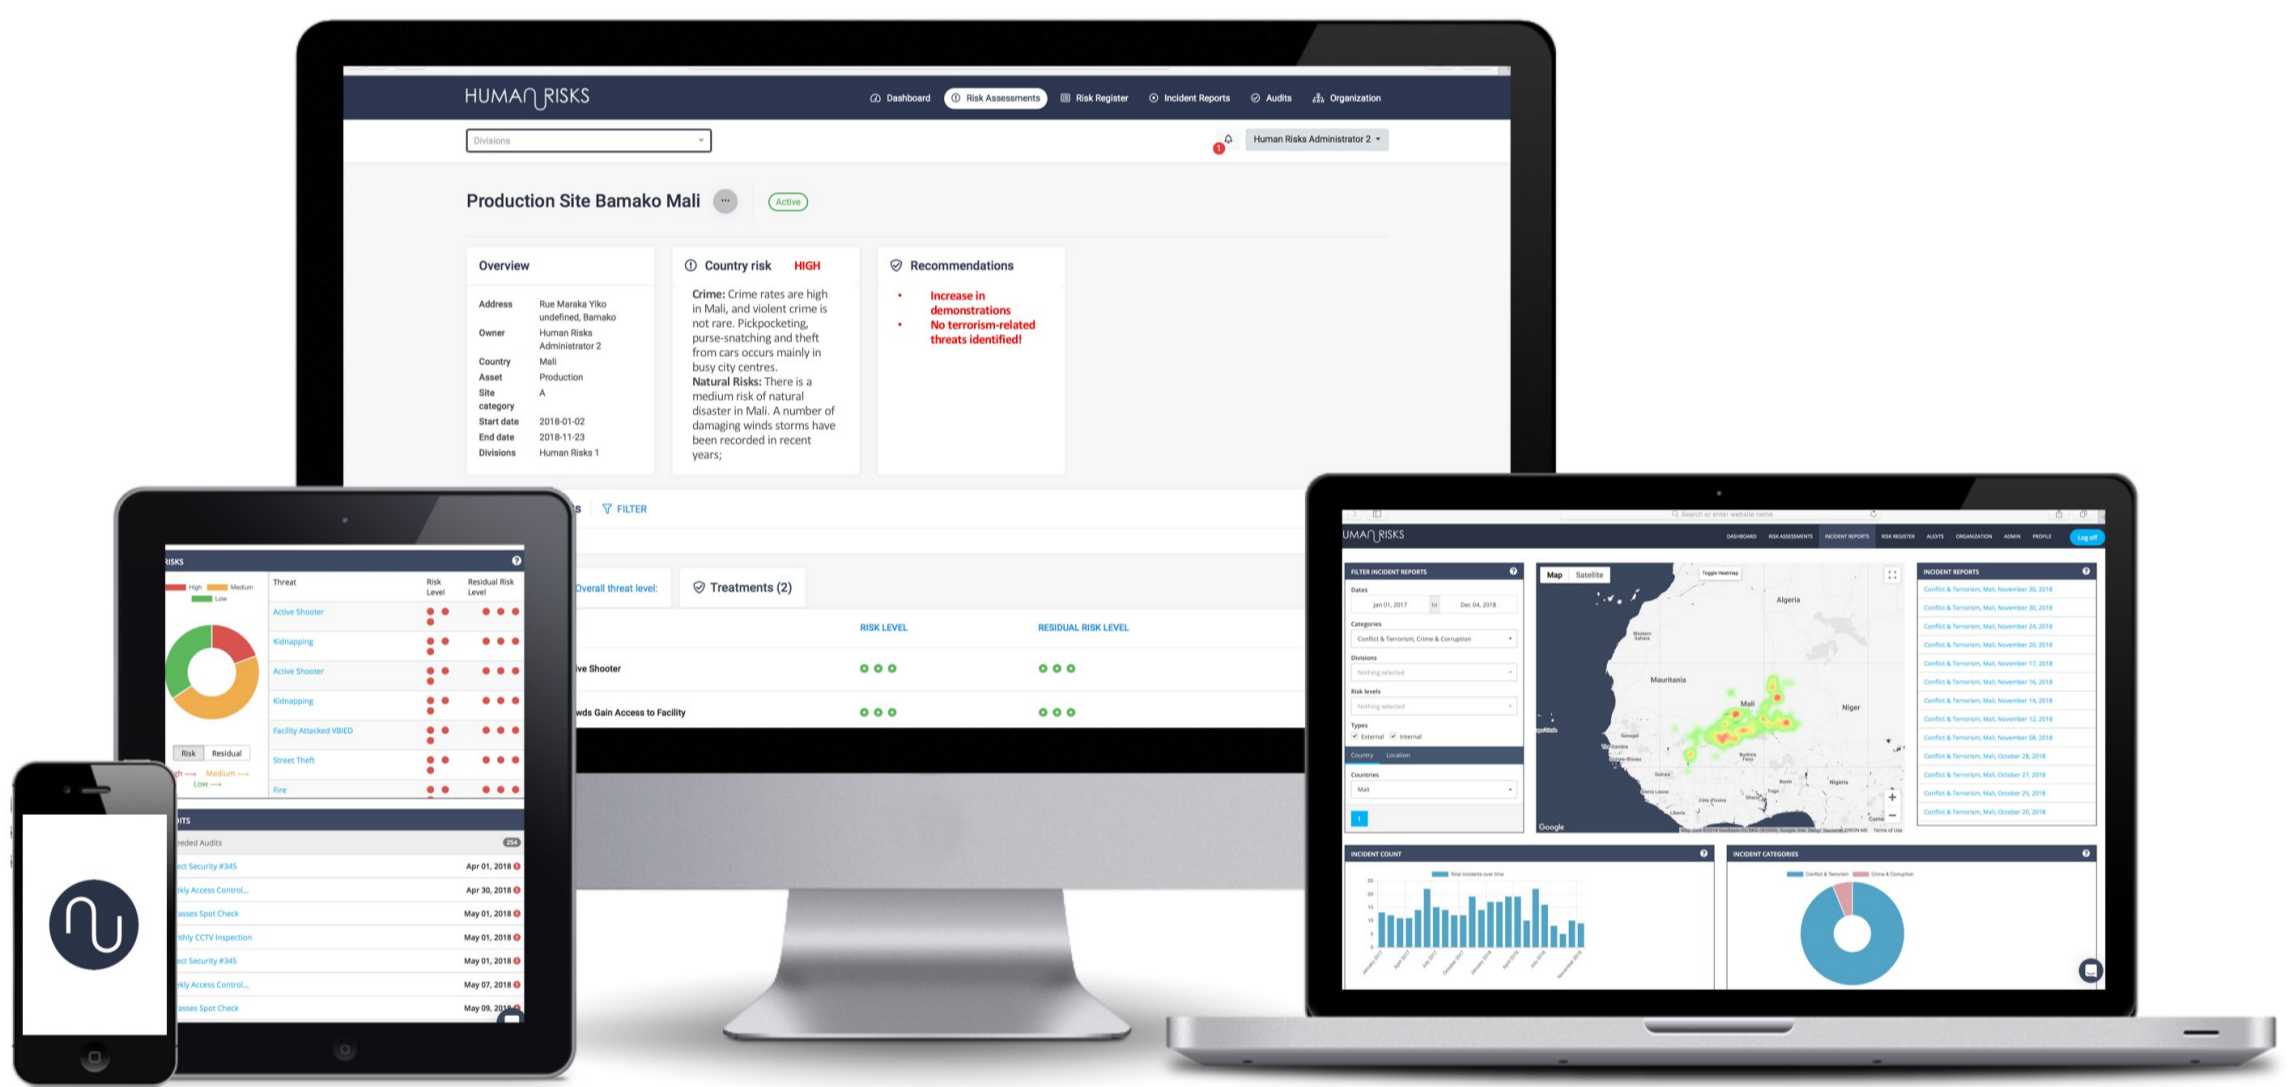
HUMAN RISKS

Dashboard | Risk Assessments | Risk Register | Incident Reports | Audits | Organization

Divisions

Human Risks Administrator 2

Production Site Bamako Mali ··· Active

Overview

| Address | Rue Maraka Yiko undefined, Bamako |
|---|---|
| Owner | Human Risks Administrator 2 |
| Country | Mali |
| Asset | Production |
| Site category | A |
| Start date | 2018-01-02 |
| End date | 2018-11-23 |
| Divisions | Human Risks 1 |

Country risk HIGH

Crime: Crime rates are high in Mali, and violent crime is not rare. Pickpocketing, purse-snatching and theft from cars occurs mainly in busy city centres. Natural Risks: There is a medium risk of natural disaster in Mali. A number of damaging winds storms have been recorded in recent years;

Recommendations

• Increase in demonstrations
• No terrorism-related threats identified!

FILTER

Overall threat level: | Treatments (2)

RISK LEVEL | RESIDUAL RISK LEVEL

ive Shooter

wds Gain Access to Facility

RISKS

High Medium Low

| Threat | Risk Level | Residual Risk Level |
|---|---|---|
| Active Shooter | | |
| Kidnapping | | |
| Active Shooter | | |
| Kidnapping | | |
| Facility Attacked VBIED | | |
| Street Theft | | |
| Fire | | |

Risk | Residual

High Medium Low

DITS

eeded Audits 254

| ect Security #345 | Apr 01, 2018 |
|---|---|
| kly Access Control... | Apr 30, 2018 |
| asses Spot Check | May 01, 2018 |
| thly CCTV Inspection | May 01, 2018 |
| ect Security #345 | May 01, 2018 |
| kly Access Control... | May 07, 2018 |
| asses Spot Check | May 09, 2018 |

UMAN RISKS

DASHBOARD | RISK ASSESSMENTS | INCIDENT REPORTS | RISK REGISTER | AUDITS | ORGANIZATION | ADMIN | PROFILE | Log off

FILTER INCIDENT REPORTS

Dates
Jan 01, 2017 to Dec 04, 2018

Categories
Conflict & Terrorism, Crime & Corruption

Divisions
Nothing selected

Risk levels
Nothing selected

Types
External Internal

Country Location

Countries
Mali

Map Satellite

Toggle Heatmap

Algeria Mauritania Mali Niger Nigeria

Google

INCIDENT REPORTS

Conflict & Terrorism, Mali, November 30, 2018
Conflict & Terrorism, Mali, November 30, 2018
Conflict & Terrorism, Mali, November 24, 2018
Conflict & Terrorism, Mali, November 20, 2018
Conflict & Terrorism, Mali, November 17, 2018
Conflict & Terrorism, Mali, November 16, 2018
Conflict & Terrorism, Mali, November 14, 2018
Conflict & Terrorism, Mali, November 12, 2018
Conflict & Terrorism, Mali, November 08, 2018
Conflict & Terrorism, Mali, October 28, 2018
Conflict & Terrorism, Mali, October 27, 2018
Conflict & Terrorism, Mali, October 25, 2018
Conflict & Terrorism, Mali, October 20, 2018

INCIDENT COUNT

Total incidents over time

INCIDENT CATEGORIES

Conflict & Terrorism Crime & Corruption